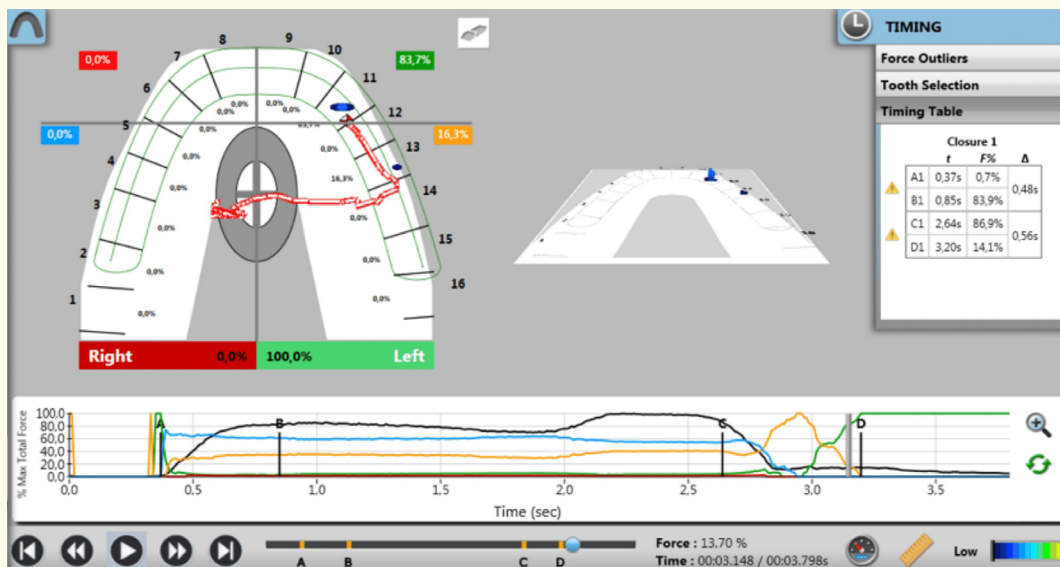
0,0%
83,7%
0,0%
16,3%
8
9
10
7
11
6
12
5
13
4
14
3
15
2
16
1
0,0%
0,0%
0,0%
0,0%
83,7%
0,0%
0,0%
0,0%
16,3%
0,0%
0,0%
0,0%
0,0%
0,0%
0,0%
0,0%
0,0%
0,0%
Right 0,0%
100,0% Left

TIMING
Force Outliers
Tooth Selection
Timing Table

Closure 1

| | t | F% | Δ |
|---|---|---|---|
| A1 | 0,37s | 0,7% | 0,48s |
| B1 | 0,85s | 83,9% | |
| C1 | 2,64s | 86,9% | 0,56s |
| D1 | 3,20s | 14,1% | |

% Max Total Force
100,0
80,0
60,0
40,0
20,0
0,0
A
B
C
D
0,0 0,5 1,0 1,5 2,0 2,5 3,0 3,5
Time (sec)

A B C D
Force : 13,70 %
Time : 00:03.148 / 00:03.798s
Low